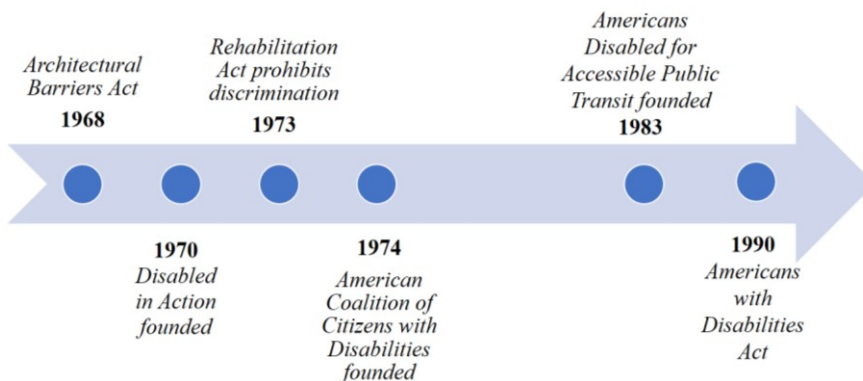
Architectural Barriers Act
1968

Rehabilitation Act prohibits discrimination
1973

Americans Disabled for Accessible Public Transit founded
1983

1970
Disabled in Action founded

1974
American Coalition of Citizens with Disabilities founded

1990
Americans with Disabilities Act